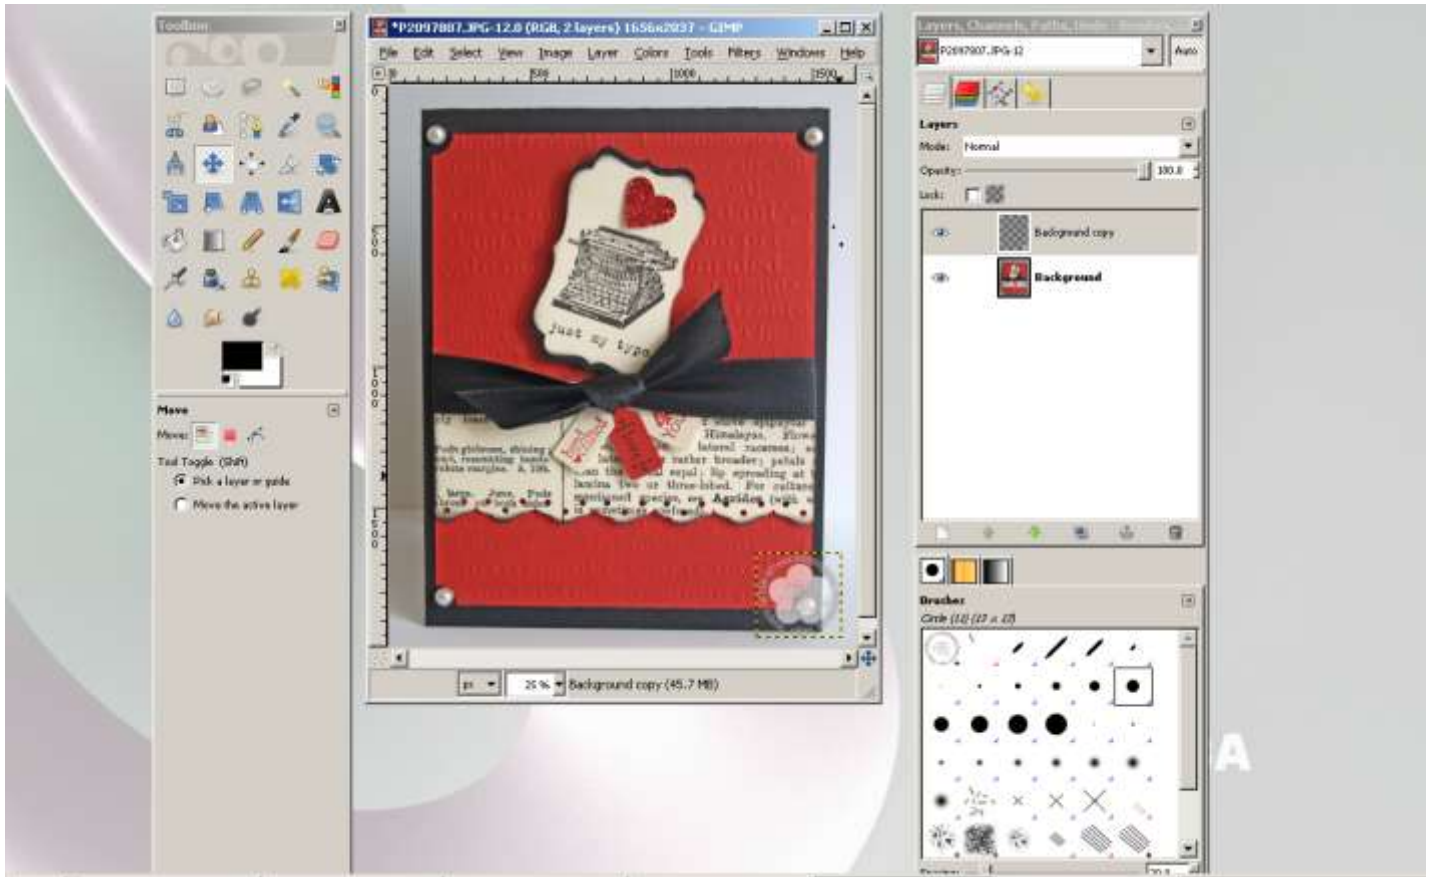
Toolbox

*P2097887.JPG-12.0 (RGB, 2 layers) 1656x2037 – GIMP

File Edit Select View Image Layer Colors Tools Filters Windows Help

500 1000 1500

just my type

Himalayas, flowe lateral racemes; rather broader, petals sepal; lip spreading at three-lobed. For cultiva species, see Agrides (with

px 25 % Background copy (45.7 MB)

Move
Move:
Tool Toggle (Shift)
Pick a layer or guide
Move the active layer

Layers, Channels, Paths, Undo - Brushes
P2097887.JPG-12
Auto

Layers
Mode: Normal
Opacity: 100.0
Lock:

Background copy
Background

Brushes
Circle (11) (13 x 13)